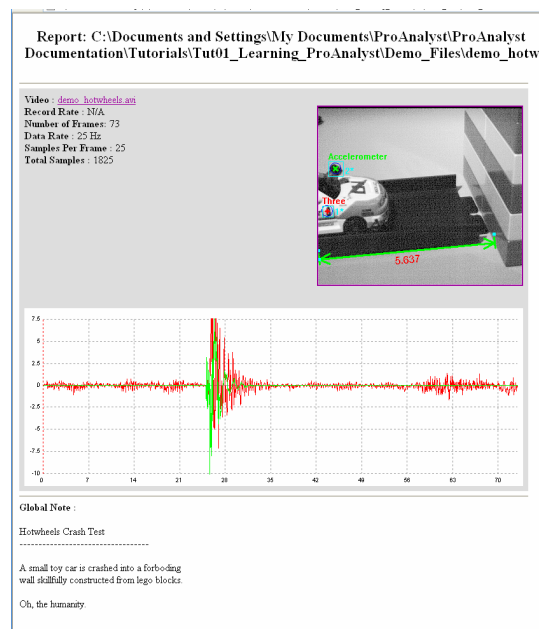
Report: C:\Documents and Settings\My Documents\ProAnalyst\ProAnalyst Documentation\Tutorials\Tut01_Learning_ProAnalyst\Demo_Files\demo_hotw

Video : demo_hotwheels.avi
Record Rate : N/A
Number of Frames: 73
Data Rate : 25 Hz
Samples Per Frame : 25
Total Samples : 1825

Accelerometer
Three
5.637

7.5
5
2.5
0
-2.5
-5
-7.5
-10
0 7 14 21 28 35 42 49 56 63 70

Global Note :

Hotwheels Crash Test
----------------------------------

A small toy car is crashed into a forboding wall skillfully constructed from lego blocks.

Oh, the humanity.